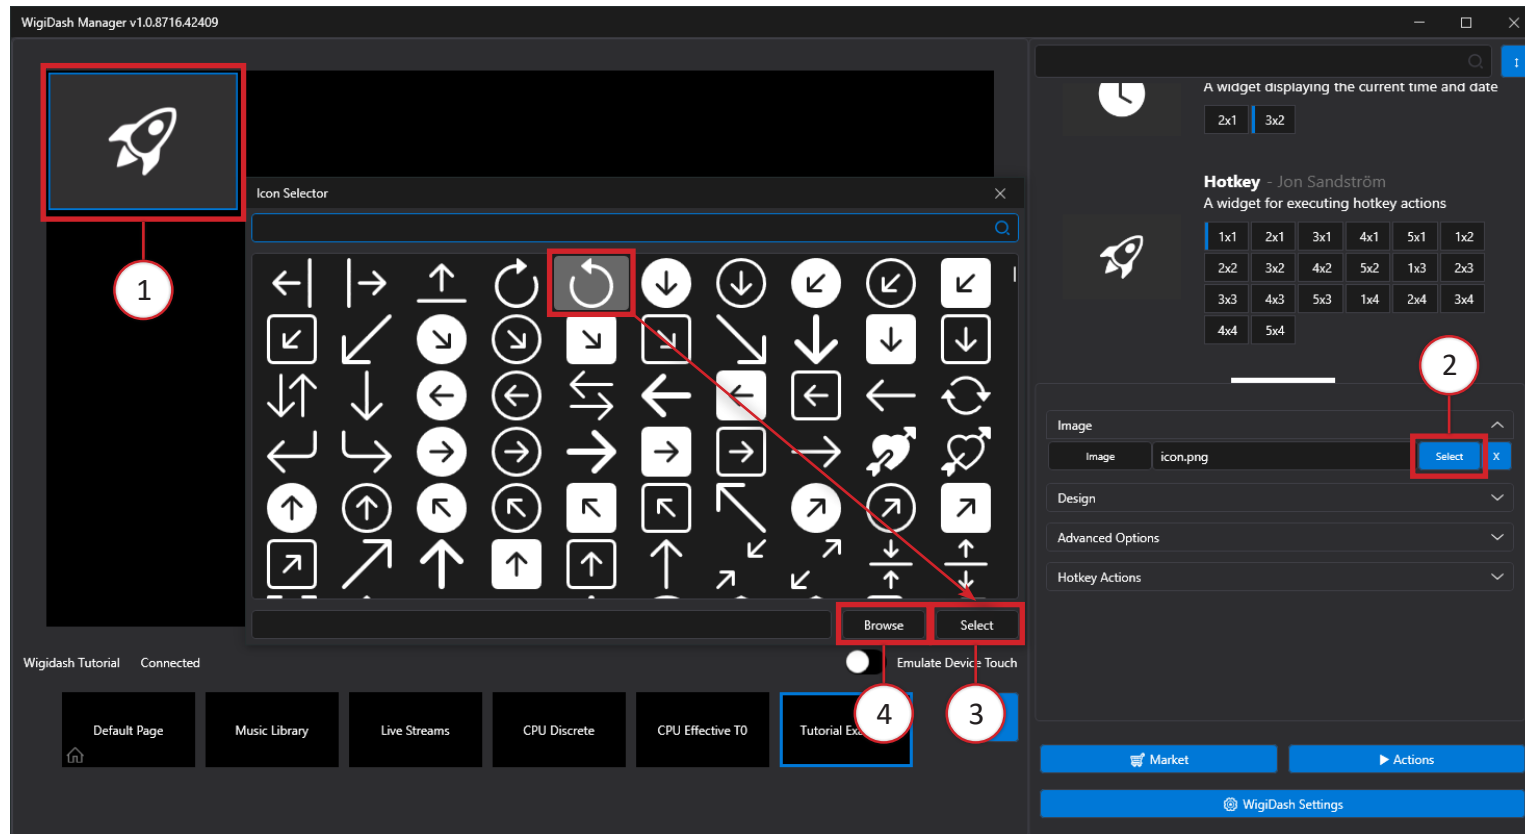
WigiDash Manager v1.0.8716.42409

1

Icon Selector

Browse

Select

4

3

Wigidash Tutorial Connected

Emulate Device Touch

Default Page

Music Library

Live Streams

CPU Discrete

CPU Effective T0

Tutorial Ex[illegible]

A widget displaying the current time and date

2x1 3x2

Hotkey - Jon Sandström

A widget for executing hotkey actions

| 1x1 | 2x1 | 3x1 | 4x1 | 5x1 | 1x2 |
|---|---|---|---|---|---|
| 2x2 | 3x2 | 4x2 | 5x2 | 1x3 | 2x3 |
| 3x3 | 4x3 | 5x3 | 1x4 | 2x4 | 3x4 |
| 4x4 | 5x4 | | | | |

2

Image

Image icon.png Select X

Design

Advanced Options

Hotkey Actions

Market

Actions

WigiDash Settings